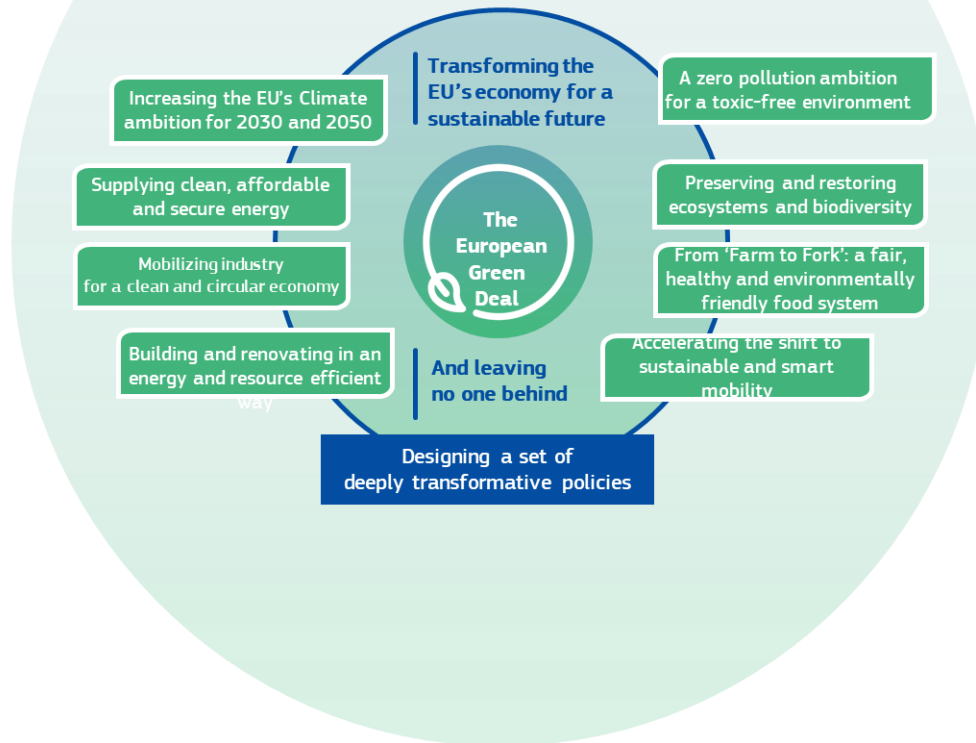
Transforming the EU's economy for a sustainable future

Increasing the EU's Climate ambition for 2030 and 2050

A zero pollution ambition for a toxic-free environment

Supplying clean, affordable and secure energy

Preserving and restoring ecosystems and biodiversity

The European Green Deal

Mobilizing industry for a clean and circular economy

From 'Farm to Fork': a fair, healthy and environmentally friendly food system

Building and renovating in an energy and resource efficient way

And leaving no one behind

Accelerating the shift to sustainable and smart mobility

Designing a set of deeply transformative policies